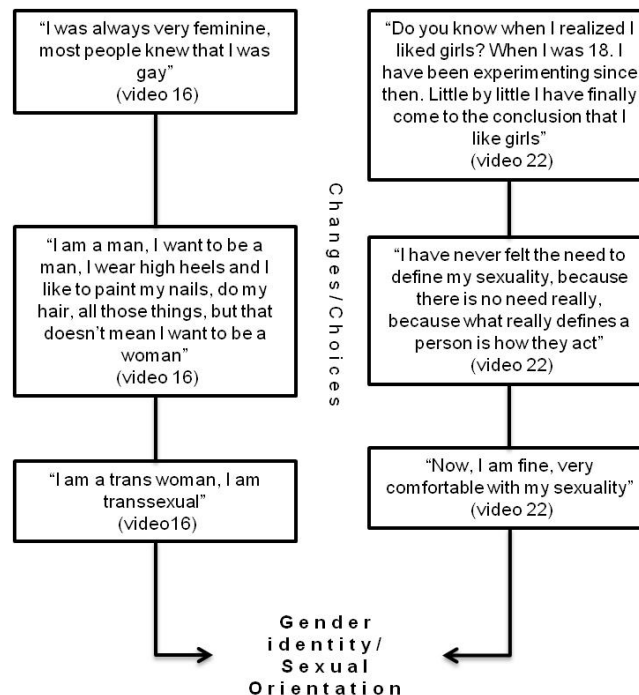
"I was always very feminine, most people knew that I was gay"
(video 16)

"I am a man, I want to be a man, I wear high heels and I like to paint my nails, do my hair, all those things, but that doesn't mean I want to be a woman"
(video 16)

"I am a trans woman, I am transsexual"
(video16)

"Do you know when I realized I liked girls? When I was 18. I have been experimenting since then. Little by little I have finally come to the conclusion that I like girls"
(video 22)

"I have never felt the need to define my sexuality, because there is no need really, because what really defines a person is how they act"
(video 22)

"Now, I am fine, very comfortable with my sexuality"
(video 22)

Changes/Choices

Gender identity/ Sexual Orientation